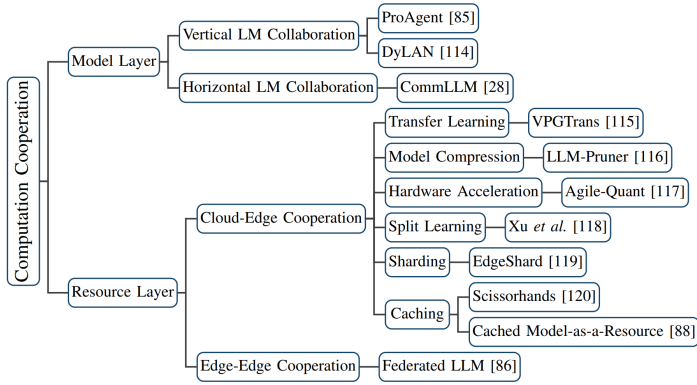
Computation Cooperation

Model Layer

Vertical LM Collaboration

ProAgent [85]

DyLAN [114]

Horizontal LM Collaboration

CommLLM [28]

Resource Layer

Cloud-Edge Cooperation

Transfer Learning

VPGTrans [115]

Model Compression

LLM-Pruner [116]

Hardware Acceleration

Agile-Quant [117]

Split Learning

Xu *et al.* [118]

Sharding

EdgeShard [119]

Caching

Scissorhands [120]

Cached Model-as-a-Resource [88]

Edge-Edge Cooperation

Federated LLM [86]